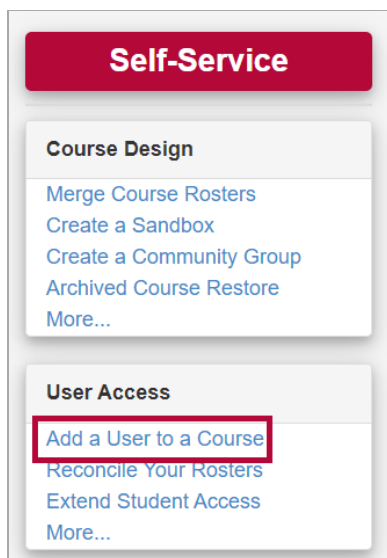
Self-Service

Course Design

Merge Course Rosters
Create a Sandbox
Create a Community Group
Archived Course Restore
More...

User Access

Add a User to a Course
Reconcile Your Rosters
Extend Student Access
More...